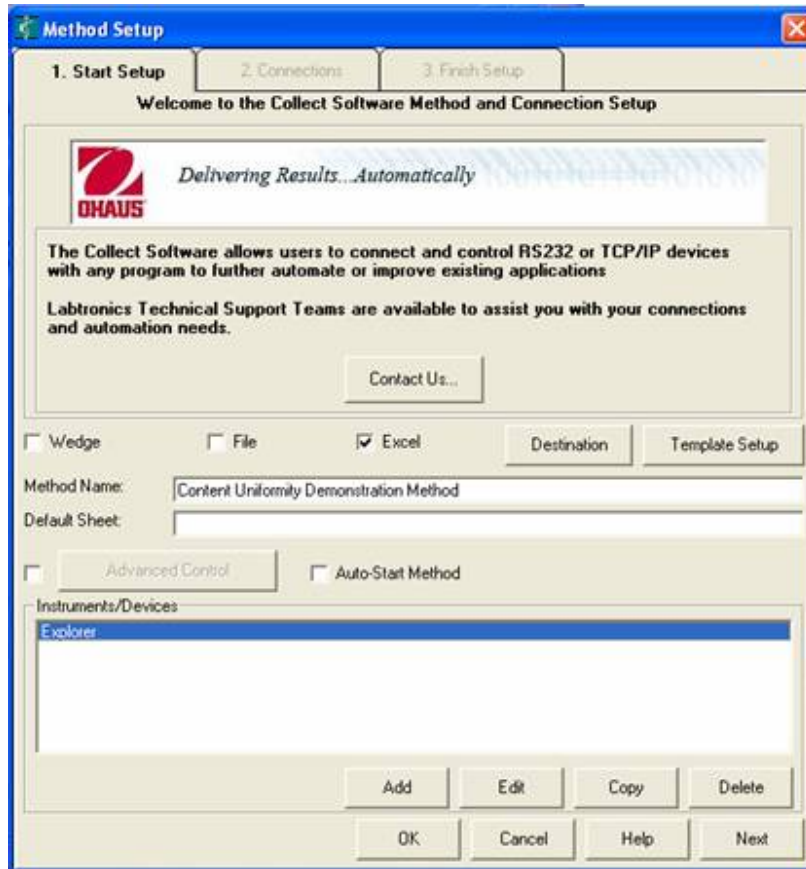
Method Setup

1. Start Setup
2. Connections
3. Finish Setup

Welcome to the Collect Software Method and Connection Setup

OHAUS

Delivering Results...Automatically

The Collect Software allows users to connect and control RS232 or TCP/IP devices with any program to further automate or improve existing applications

Labtronics Technical Support Teams are available to assist you with your connections and automation needs.

Contact Us...

Wedge
File
Excel
Destination
Template Setup

Method Name: Content Uniformity Demonstration Method
Default Sheet:

Advanced Control
Auto-Start Method

Instruments/Devices
Explorer

Add
Edit
Copy
Delete

OK
Cancel
Help
Next